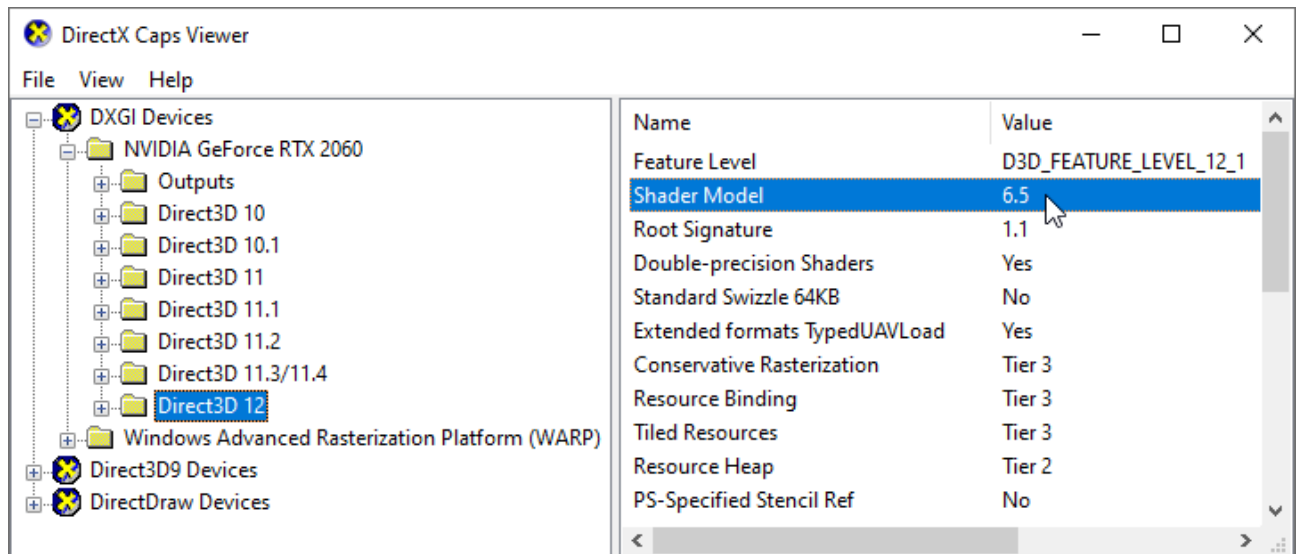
DirectX Caps Viewer

File View Help

DXGI Devices
NVIDIA GeForce RTX 2060
Outputs
Direct3D 10
Direct3D 10.1
Direct3D 11
Direct3D 11.1
Direct3D 11.2
Direct3D 11.3/11.4
Direct3D 12
Windows Advanced Rasterization Platform (WARP)
Direct3D9 Devices
DirectDraw Devices

| Name | Value |
|---|---|
| Feature Level | D3D_FEATURE_LEVEL_12_1 |
| Shader Model | 6.5 |
| Root Signature | 1.1 |
| Double-precision Shaders | Yes |
| Standard Swizzle 64KB | No |
| Extended formats TypedUAVLoad | Yes |
| Conservative Rasterization | Tier 3 |
| Resource Binding | Tier 3 |
| Tiled Resources | Tier 3 |
| Resource Heap | Tier 2 |
| PS-Specified Stencil Ref | No |